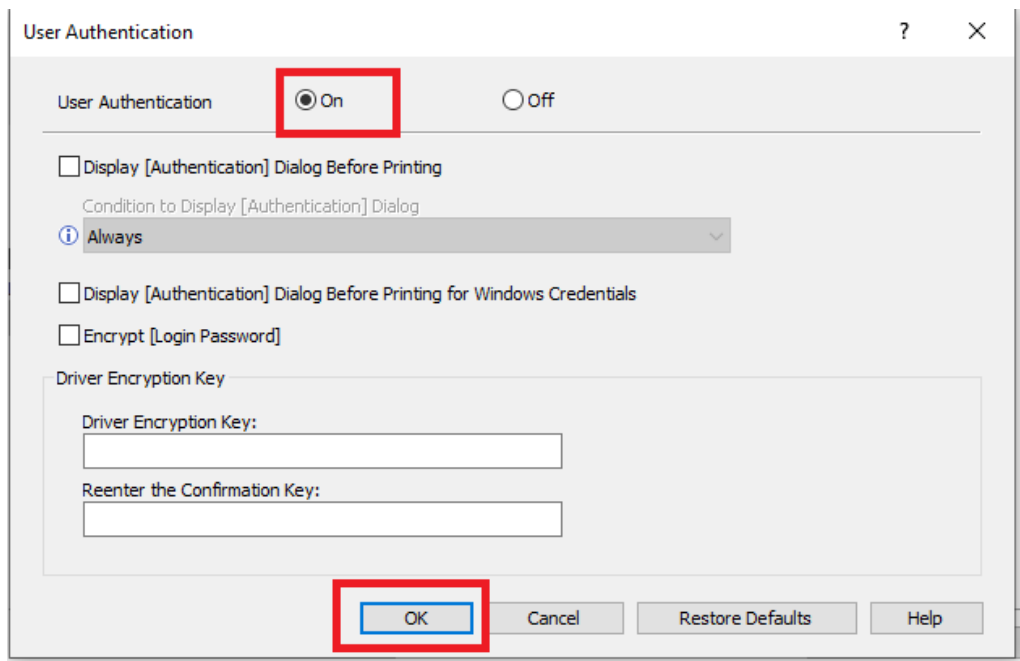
User Authentication ? ×

User Authentication On Off

Display [Authentication] Dialog Before Printing

Condition to Display [Authentication] Dialog

Always

Display [Authentication] Dialog Before Printing for Windows Credentials

Encrypt [Login Password]

Driver Encryption Key

Driver Encryption Key:

Reenter the Confirmation Key:

OK Cancel Restore Defaults Help